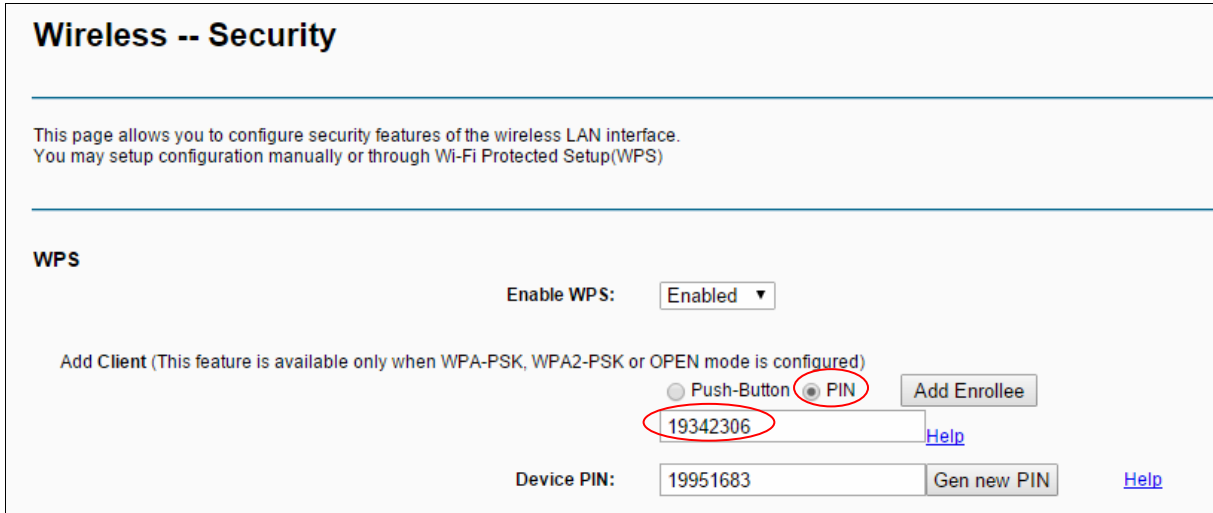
Wireless -- Security

This page allows you to configure security features of the wireless LAN interface.
You may setup configuration manually or through Wi-Fi Protected Setup(WPS)

WPS

Enable WPS: Enabled ▼

Add Client (This feature is available only when WPA-PSK, WPA2-PSK or OPEN mode is configured)

Push-Button PIN Add Enrollee

19342306 Help

Device PIN: 19951683 Gen new PIN Help